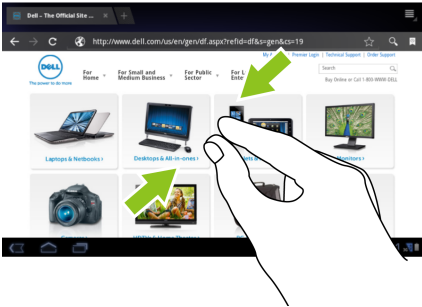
Dell – The Official Site

http://www.dell.com/us/en/gen/df.aspx?refid=df&s=gen&cs=19

DELL
The power to do more

For Home

For Small and Medium Business

For Public Sector

For L Ente

My A

Premier Login | Technical Support | Order Support

Search

Buy Online or Call 1-800-WWW-DELL

Laptops & Netbooks ›

Desktops & All-in-ones ›

Monitors ›